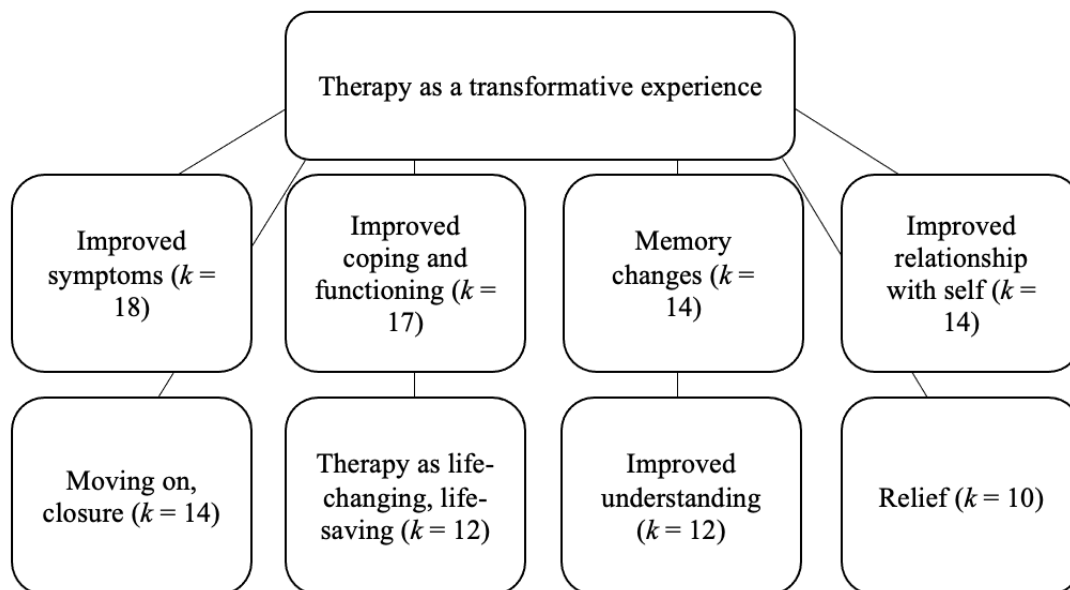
Therapy as a transformative experience

Improved symptoms ($k$ = 18)

Improved coping and functioning ($k$ = 17)

Memory changes ($k$ = 14)

Improved relationship with self ($k$ = 14)

Moving on, closure ($k$ = 14)

Therapy as life-changing, life-saving ($k$ = 12)

Improved understanding ($k$ = 12)

Relief ($k$ = 10)